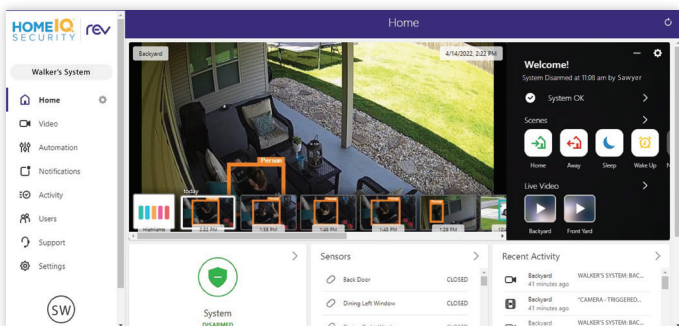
HOME IQ SECURITY rev

Walker's System

Home
Video
Automation
Notifications
Activity
Users
Support
Settings

SW

Home

Backyard
4/14/2022, 2:22 PM

Person

today
Highlights
2:32 PM
1:58 PM
1:46 PM
1:40 PM
1:28 PM

Welcome!
System Disarmed at 11:08 am by Sawyer

System OK

Scenes
Home
Away
Sleep
Wake Up

Live Video
Backyard
Front Yard

System
DISARMED

Sensors
Back Door CLOSED
Dining Left Window CLOSED
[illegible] CLOSED

Recent Activity
Backyard
41 minutes ago
WALKER'S SYSTEM: BAC...
Backyard
41 minutes ago
"CAMERA - TRIGGERED...
Backyard
WALKER'S SYSTEM: BAC...